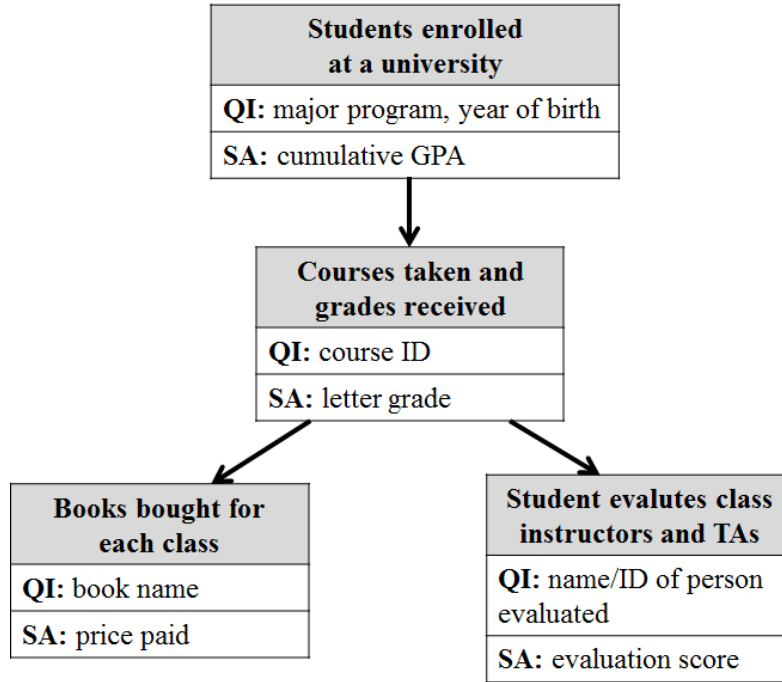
Students enrolled at a university

QI: major program, year of birth

SA: cumulative GPA

Courses taken and grades received

QI: course ID

SA: letter grade

Books bought for each class

QI: book name

SA: price paid

Student evalutes class instructors and TAs

QI: name/ID of person evaluated

SA: evaluation score